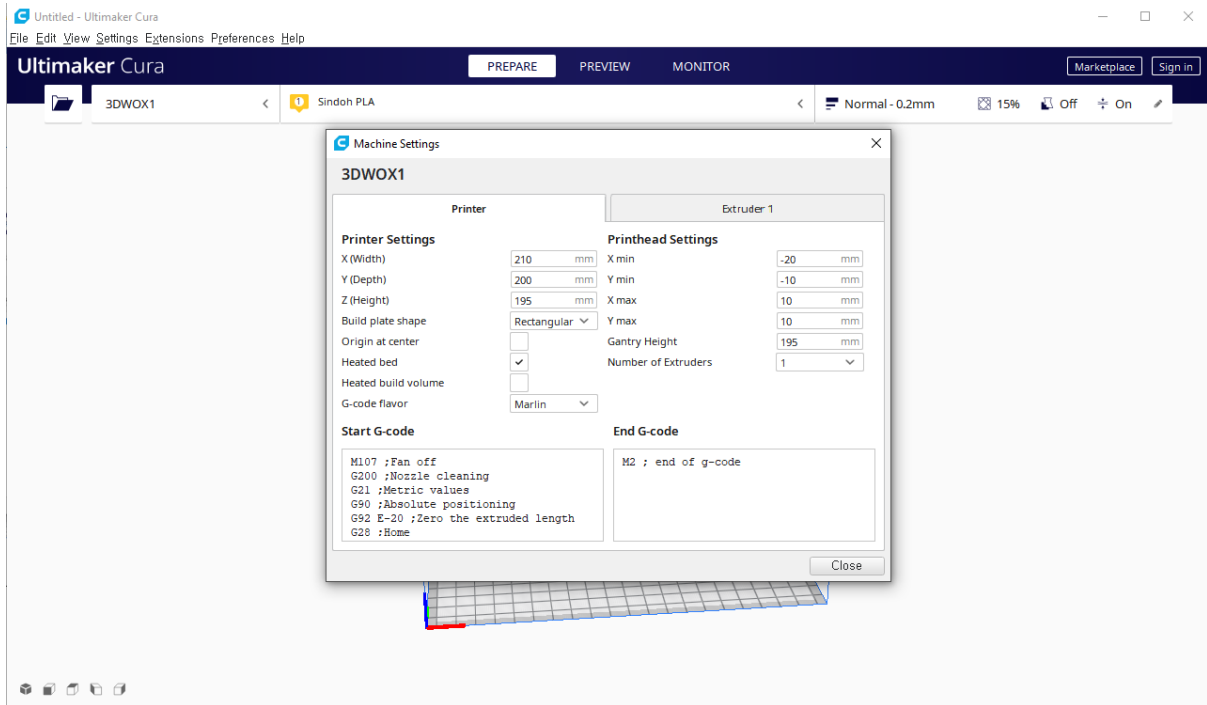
Untitled - Ultimaker Cura

File Edit View Settings Extensions Preferences Help

Ultimaker Cura

PREPARE PREVIEW MONITOR

Marketplace Sign in

3DWOX1

1 Sindoh PLA

Normal - 0.2mm 15% Off On

Machine Settings

3DWOX1

Printer

Extruder 1

Printer Settings

| | | |
|---|---|---|
| X (Width) | 210 | mm |
| Y (Depth) | 200 | mm |
| Z (Height) | 195 | mm |
| Build plate shape | Rectangular | |
| Origin at center | | |
| Heated bed | ✓ | |
| Heated build volume | | |
| G-code flavor | Marlin | |

Printhead Settings

| | | |
|---|---|---|
| X min | -20 | mm |
| Y min | -10 | mm |
| X max | 10 | mm |
| Y max | 10 | mm |
| Gantry Height | 195 | mm |
| Number of Extruders | 1 | |

Start G-code

M107 ;Fan off
G200 ;Nozzle cleaning
G21 ;Metric values
G90 ;Absolute positioning
G92 E-20 ;Zero the extruded length
G28 ;Home

End G-code

M2 ; end of g-code

Close